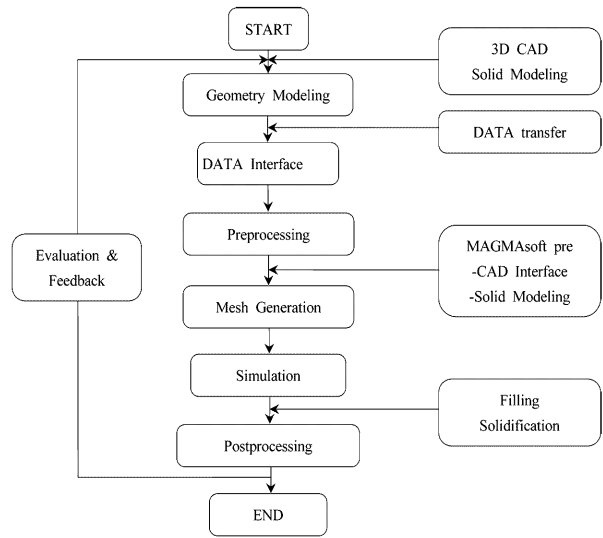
START

3D CAD
Solid Modeling

Geometry Modeling

DATA transfer

DATA Interface

Evaluation &
Feedback

Preprocessing

MAGMAsoft pre
-CAD Interface
-Solid Modeling

Mesh Generation

Simulation

Filling
Solidification

Postprocessing

END